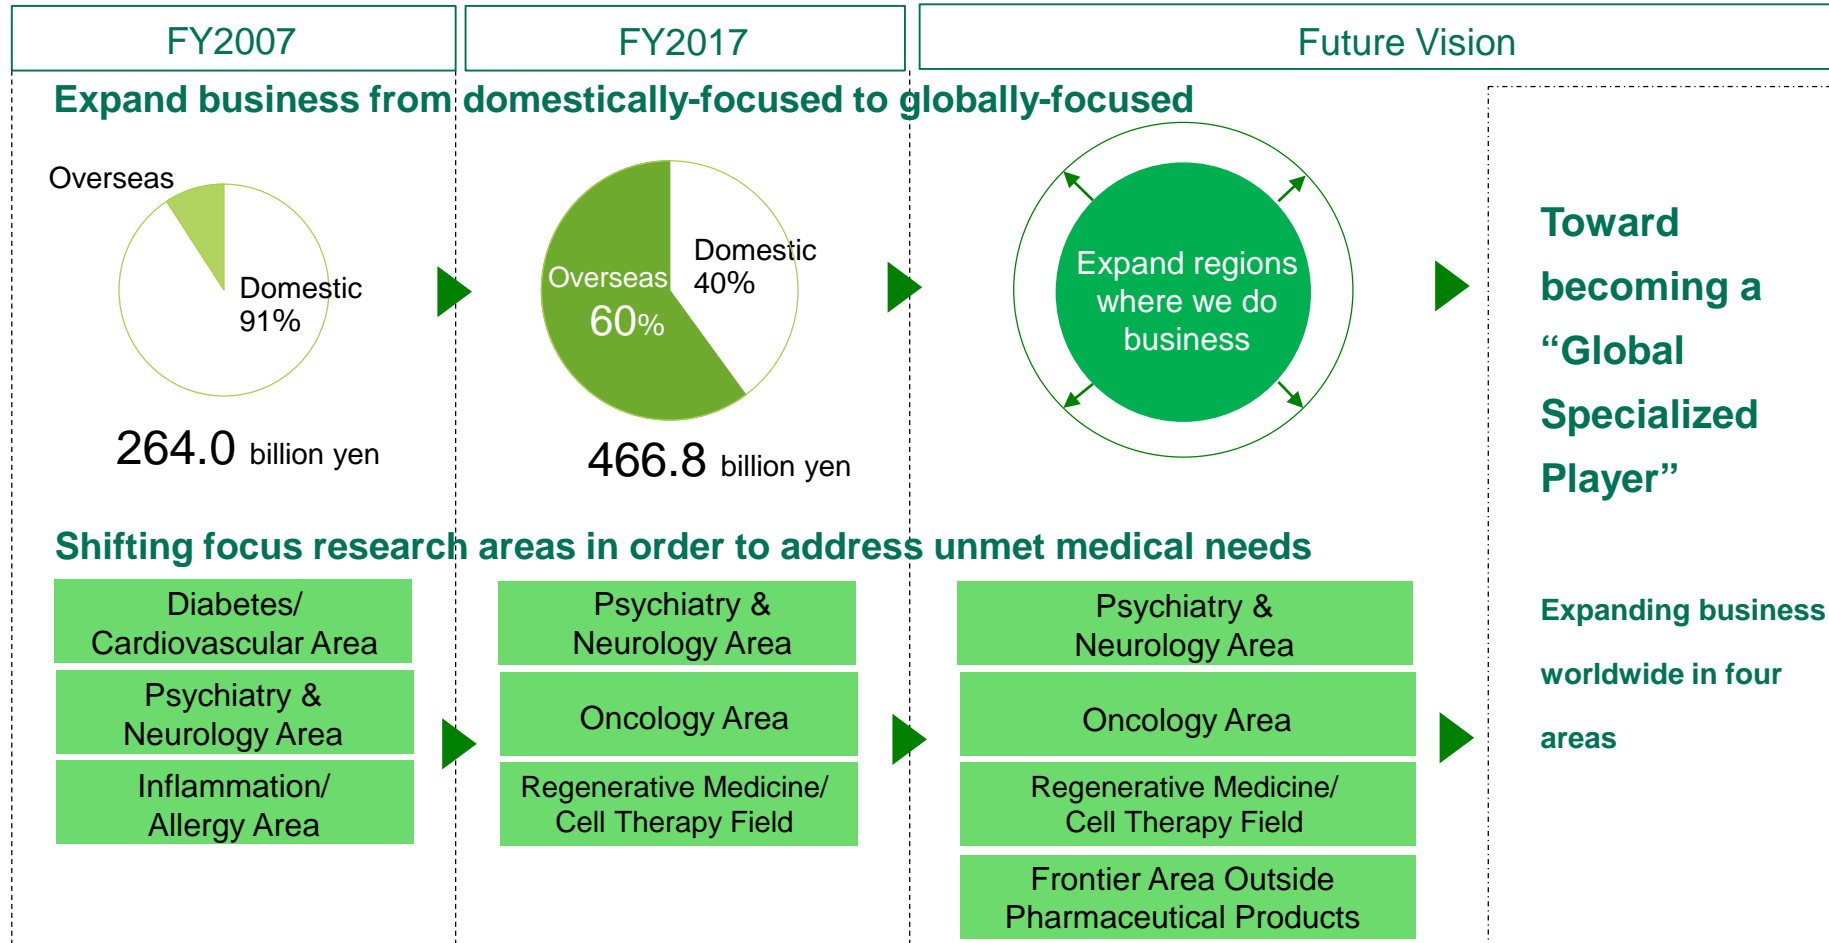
FY2007

FY2017

Future Vision

Expand business from domestically-focused to globally-focused

Overseas

Domestic 91%

264.0 billion yen

Overseas 60%

Domestic 40%

466.8 billion yen

Expand regions where we do business

Toward becoming a “Global Specialized Player”

Shifting focus research areas in order to address unmet medical needs

Diabetes/ Cardiovascular Area

Psychiatry & Neurology Area

Inflammation/ Allergy Area

Psychiatry & Neurology Area

Oncology Area

Regenerative Medicine/ Cell Therapy Field

Psychiatry & Neurology Area

Oncology Area

Regenerative Medicine/ Cell Therapy Field

Frontier Area Outside Pharmaceutical Products

Expanding business worldwide in four areas